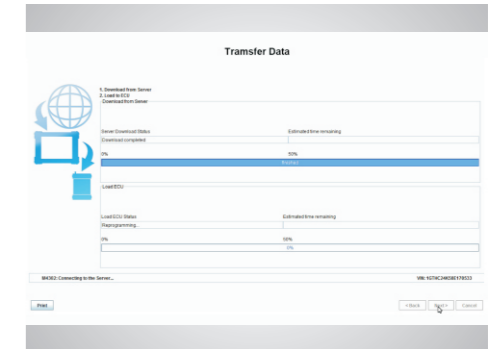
Tramsfer Data

1. Download from Server
2. Load to ECU
Download from Server

Server Download Status
Download completed

Estimated time remaining

0%
50%
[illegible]

Load ECU

Load ECU Status
Reprogramming...

Estimated time remaining

0%
50%
0%

M4082: Connecting to the Server...

VIN: 1GTHC24K58E178533

Print

< Back
Next >
Cancel